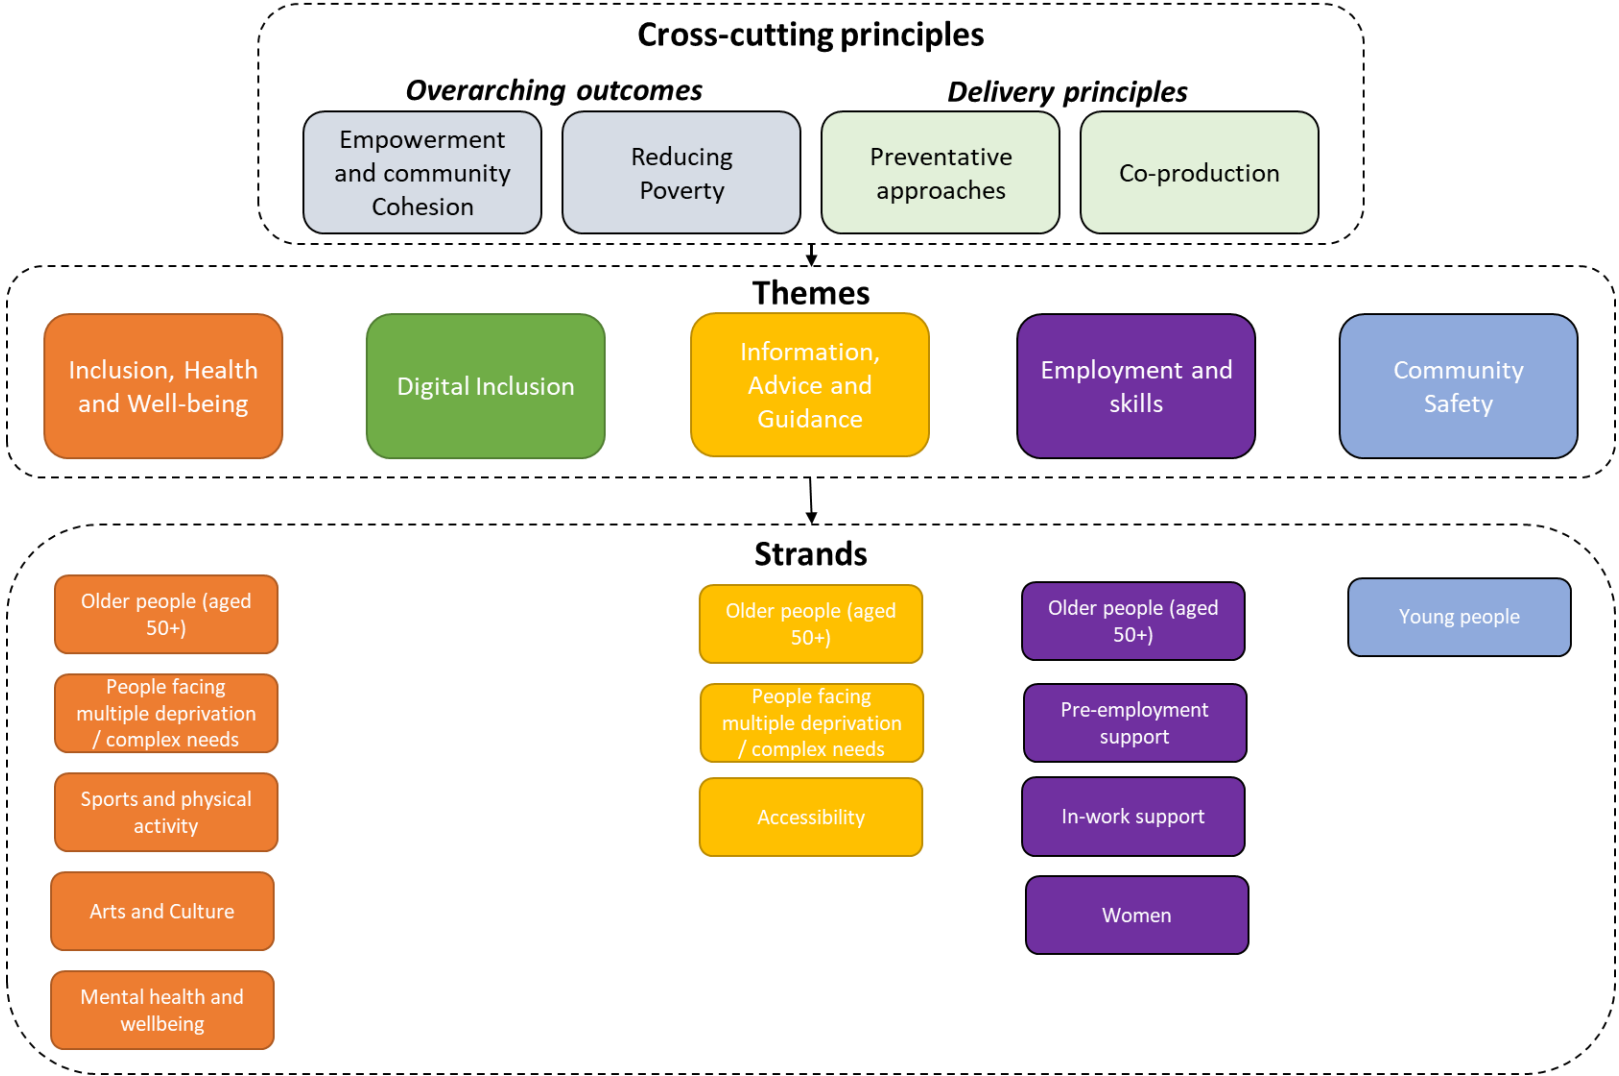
Cross-cutting principles

Overarching outcomes

Delivery principles

Empowerment and community Cohesion

Reducing Poverty

Preventative approaches

Co-production

Themes

Inclusion, Health and Well-being

Digital Inclusion

Information, Advice and Guidance

Employment and skills

Community Safety

Strands

Older people (aged 50+)

People facing multiple deprivation / complex needs

Sports and physical activity

Arts and Culture

Mental health and wellbeing

Older people (aged 50+)

People facing multiple deprivation / complex needs

Accessibility

Older people (aged 50+)

Pre-employment support

In-work support

Women

Young people